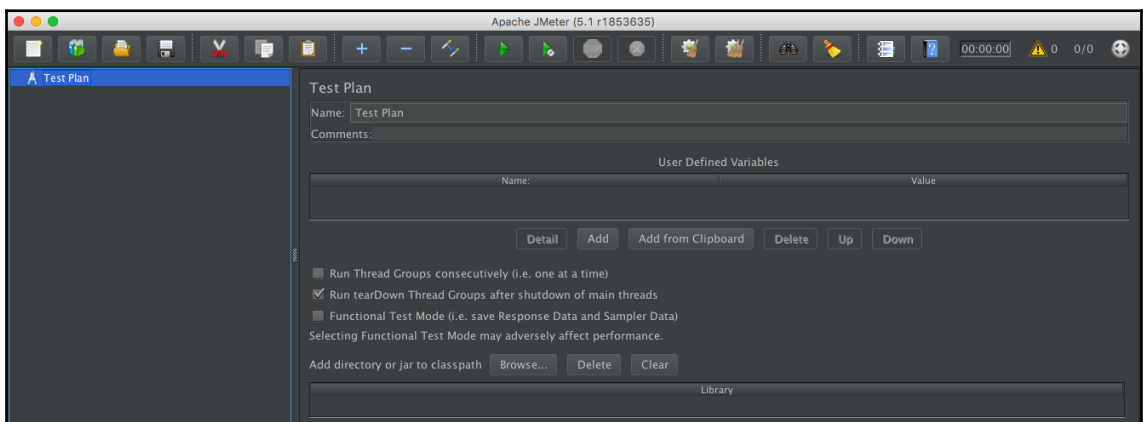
Apache JMeter (5.1 r1853635)

00:00:00 0 0/0

Test Plan

Test Plan

Name: Test Plan

Comments:

User Defined Variables

| Name: | Value |
|---|---|
| | |

Detail Add Add from Clipboard Delete Up Down

Run Thread Groups consecutively (i.e. one at a time)

Run tearDown Thread Groups after shutdown of main threads

Functional Test Mode (i.e. save Response Data and Sampler Data)

Selecting Functional Test Mode may adversely affect performance.

Add directory or jar to classpath Browse... Delete Clear

| Library |
|---|
| |